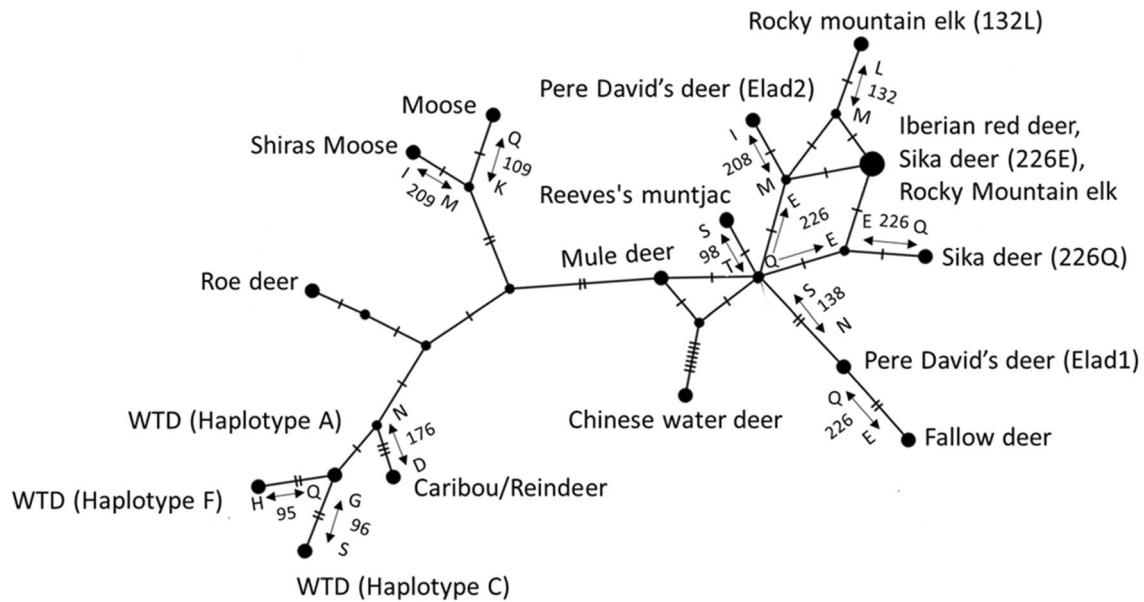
Rocky mountain elk (132L)
L
132
M
Pere David's deer (Elad2)
Moose
Iberian red deer, Sika deer (226E), Rocky Mountain elk
Q
109
K
Shiras Moose
I
209
M
I
208
M
Reeves's muntjac
E
226
S
98
T
Q
E
E 226 Q
Mule deer
Sika deer (226Q)
Roe deer
S
138
N
Pere David's deer (Elad1)
Q
226
E
Fallow deer
Chinese water deer
WTD (Haplotype A)
N
176
D
Caribou/Reindeer
WTD (Haplotype F)
H
95
Q
G
96
S
WTD (Haplotype C)